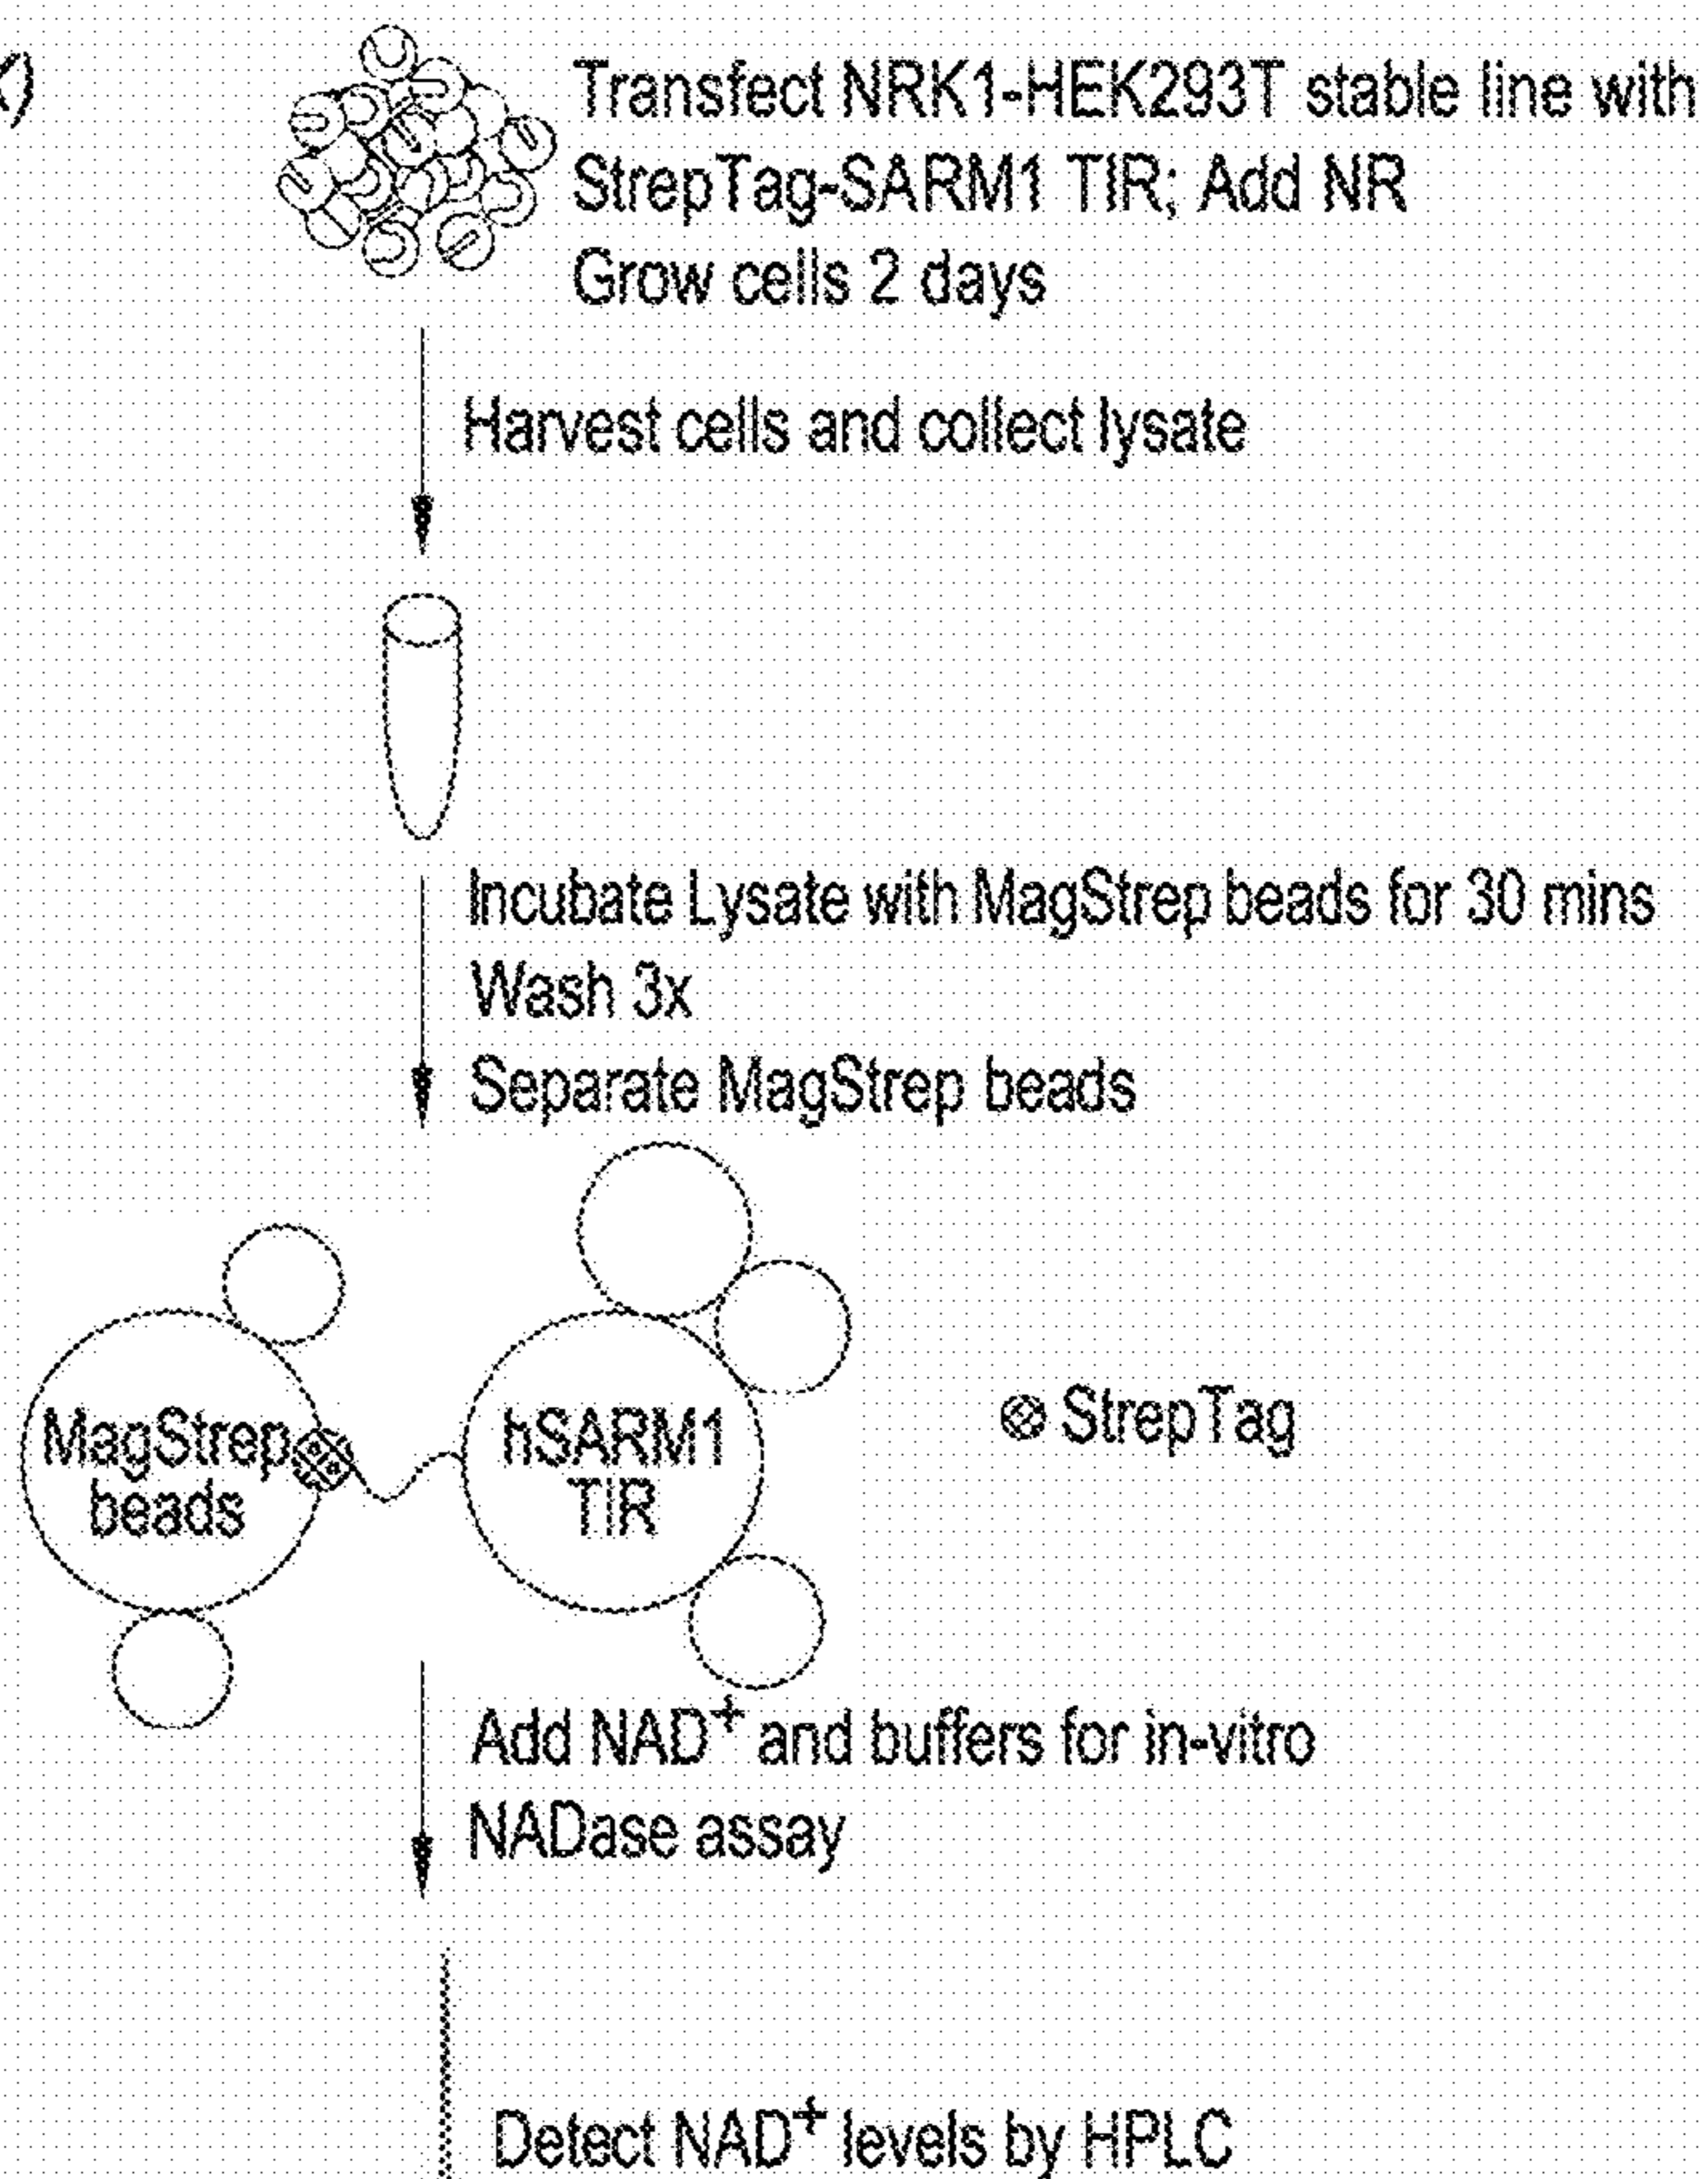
Transfect NRK1-HEK293T stable line with StrepTag-SARM1 TIR; Add NR
Grow cells 2 days

Harvest cells and collect lysate

Incubate Lysate with MagStrep beads for 30 mins
Wash 3x
Separate MagStrep beads

MagStrep beads

hSARM1 TIR

StrepTag

Add NAD$^+$ and buffers for in-vitro NADase assay

Detect NAD$^+$ levels by HPLC